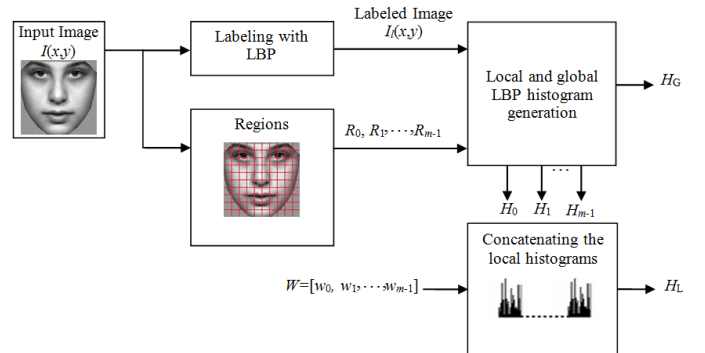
Input Image
$I(x,y)$

Labeling with LBP

Labeled Image
$I_l(x,y)$

Local and global LBP histogram generation

$H_G$

Regions

$R_0, R_1, \cdots, R_{m-1}$

$\cdots$

$H_0$ $H_1$ $H_{m-1}$

Concatenating the local histograms

$W=[w_0, w_1, \cdots w_{m-1}]$

$H_L$